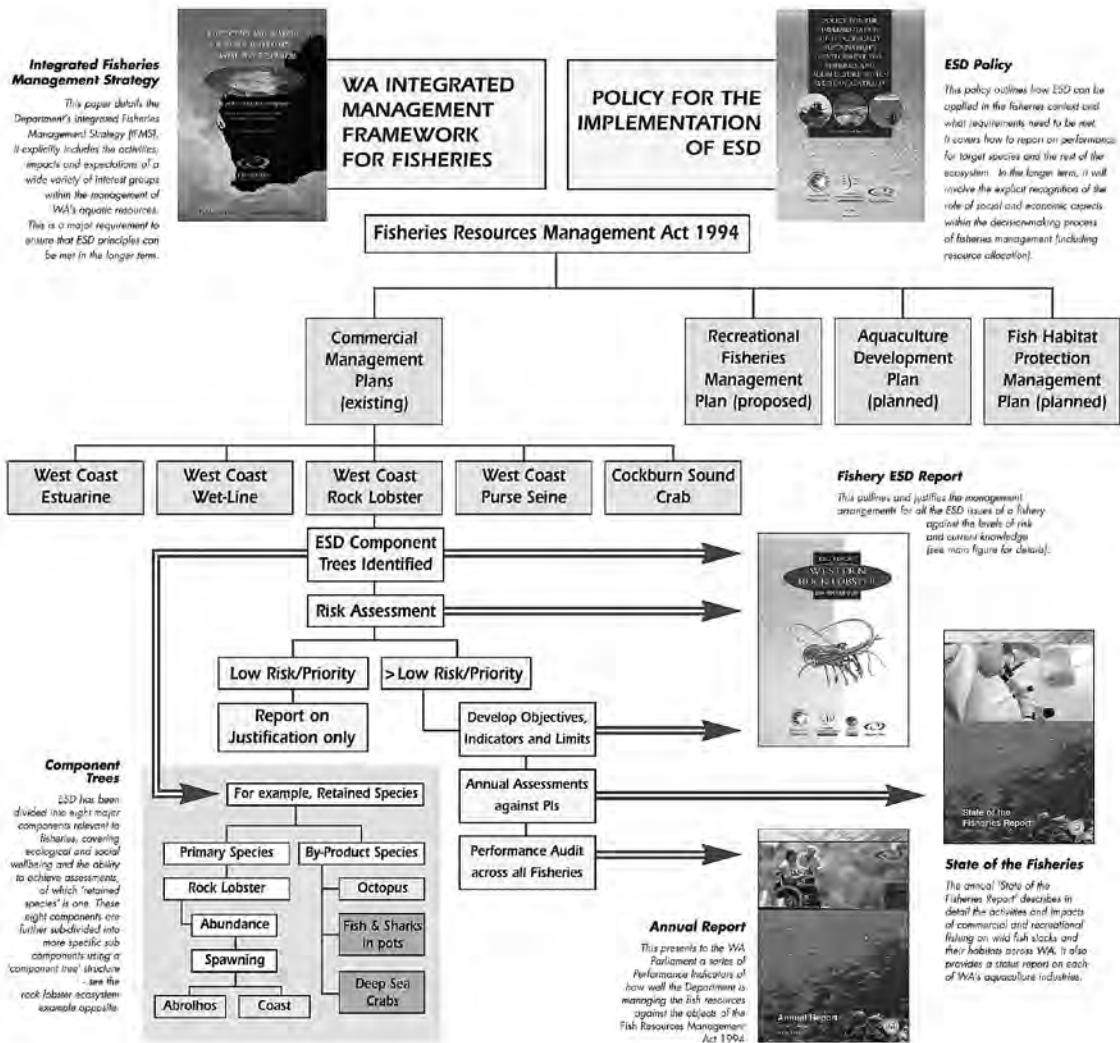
Integrated Fisheries Management Strategy

This paper details the Department's Integrated Fisheries Management Strategy (IFMS). It explicitly includes the activities, impacts and expectations of a wide variety of interest groups within the management of WA's aquatic resources. This is a major requirement to ensure that ESD principles can be met in the longer term.

WA INTEGRATED MANAGEMENT FRAMEWORK FOR FISHERIES

POLICY FOR THE IMPLEMENTATION OF ESD

ESD Policy

This policy outlines how ESD can be applied in the fisheries context and what requirements need to be met. It covers how to report on performance for target species and the rest of the ecosystem. In the longer term, it will involve the explicit recognition of the role of social and economic aspects within the decisionmaking process of fisheries management (including resource allocation).

Fisheries Resources Management Act 1994

Commercial Management Plans (existing)

Recreational Fisheries Management Plan (proposed)

Aquaculture Development Plan (planned)

Fish Habitat Protection Management Plan (planned)

West Coast Estuarine

West Coast Wet-Line

West Coast Rock Lobster

West Coast Purse Seine

Cockburn Sound Crab

Fishery ESD Report

This outlines and justifies the management arrangements for all the ESD issues of a fishery against the levels of risk and current knowledge (see main figure for details).

ESD Component Trees Identified

Risk Assessment

Low Risk/Priority

>Low Risk/Priority

Report on Justification only

Develop Objectives, Indicators and Limits

Annual Assessments against PIs

Performance Audit across all Fisheries

WESTERN ROCK LOBSTER

State of the Fisheries Report

Component Trees

ESD has been divided into eight major components relevant to fisheries, covering ecological and social wellbeing and the ability to achieve assessments, of which 'retained species' is one. These eight components are further subdivided into more specific sub components using a 'component tree' structure - see the rock lobster ecosystem example opposite.

For example, Retained Species

Primary Species

By-Product Species

Rock Lobster

Octopus

Abundance

Fish & Sharks in pots

Spawning

Deep Sea Crabs

Abrolhos

Coast

Annual Report

This presents to the WA Parliament a series of Performance Indicators of how well the Department is managing the fish resources against the objects of the Fish Resources Management Act 1994.

Annual Report

State of the Fisheries

The annual 'State of the Fisheries Report' describes in detail the activities and impacts of commercial and recreational fishing on wild fish stocks and their habitats across WA. It also provides a status report on each of WA's aquaculture industries.